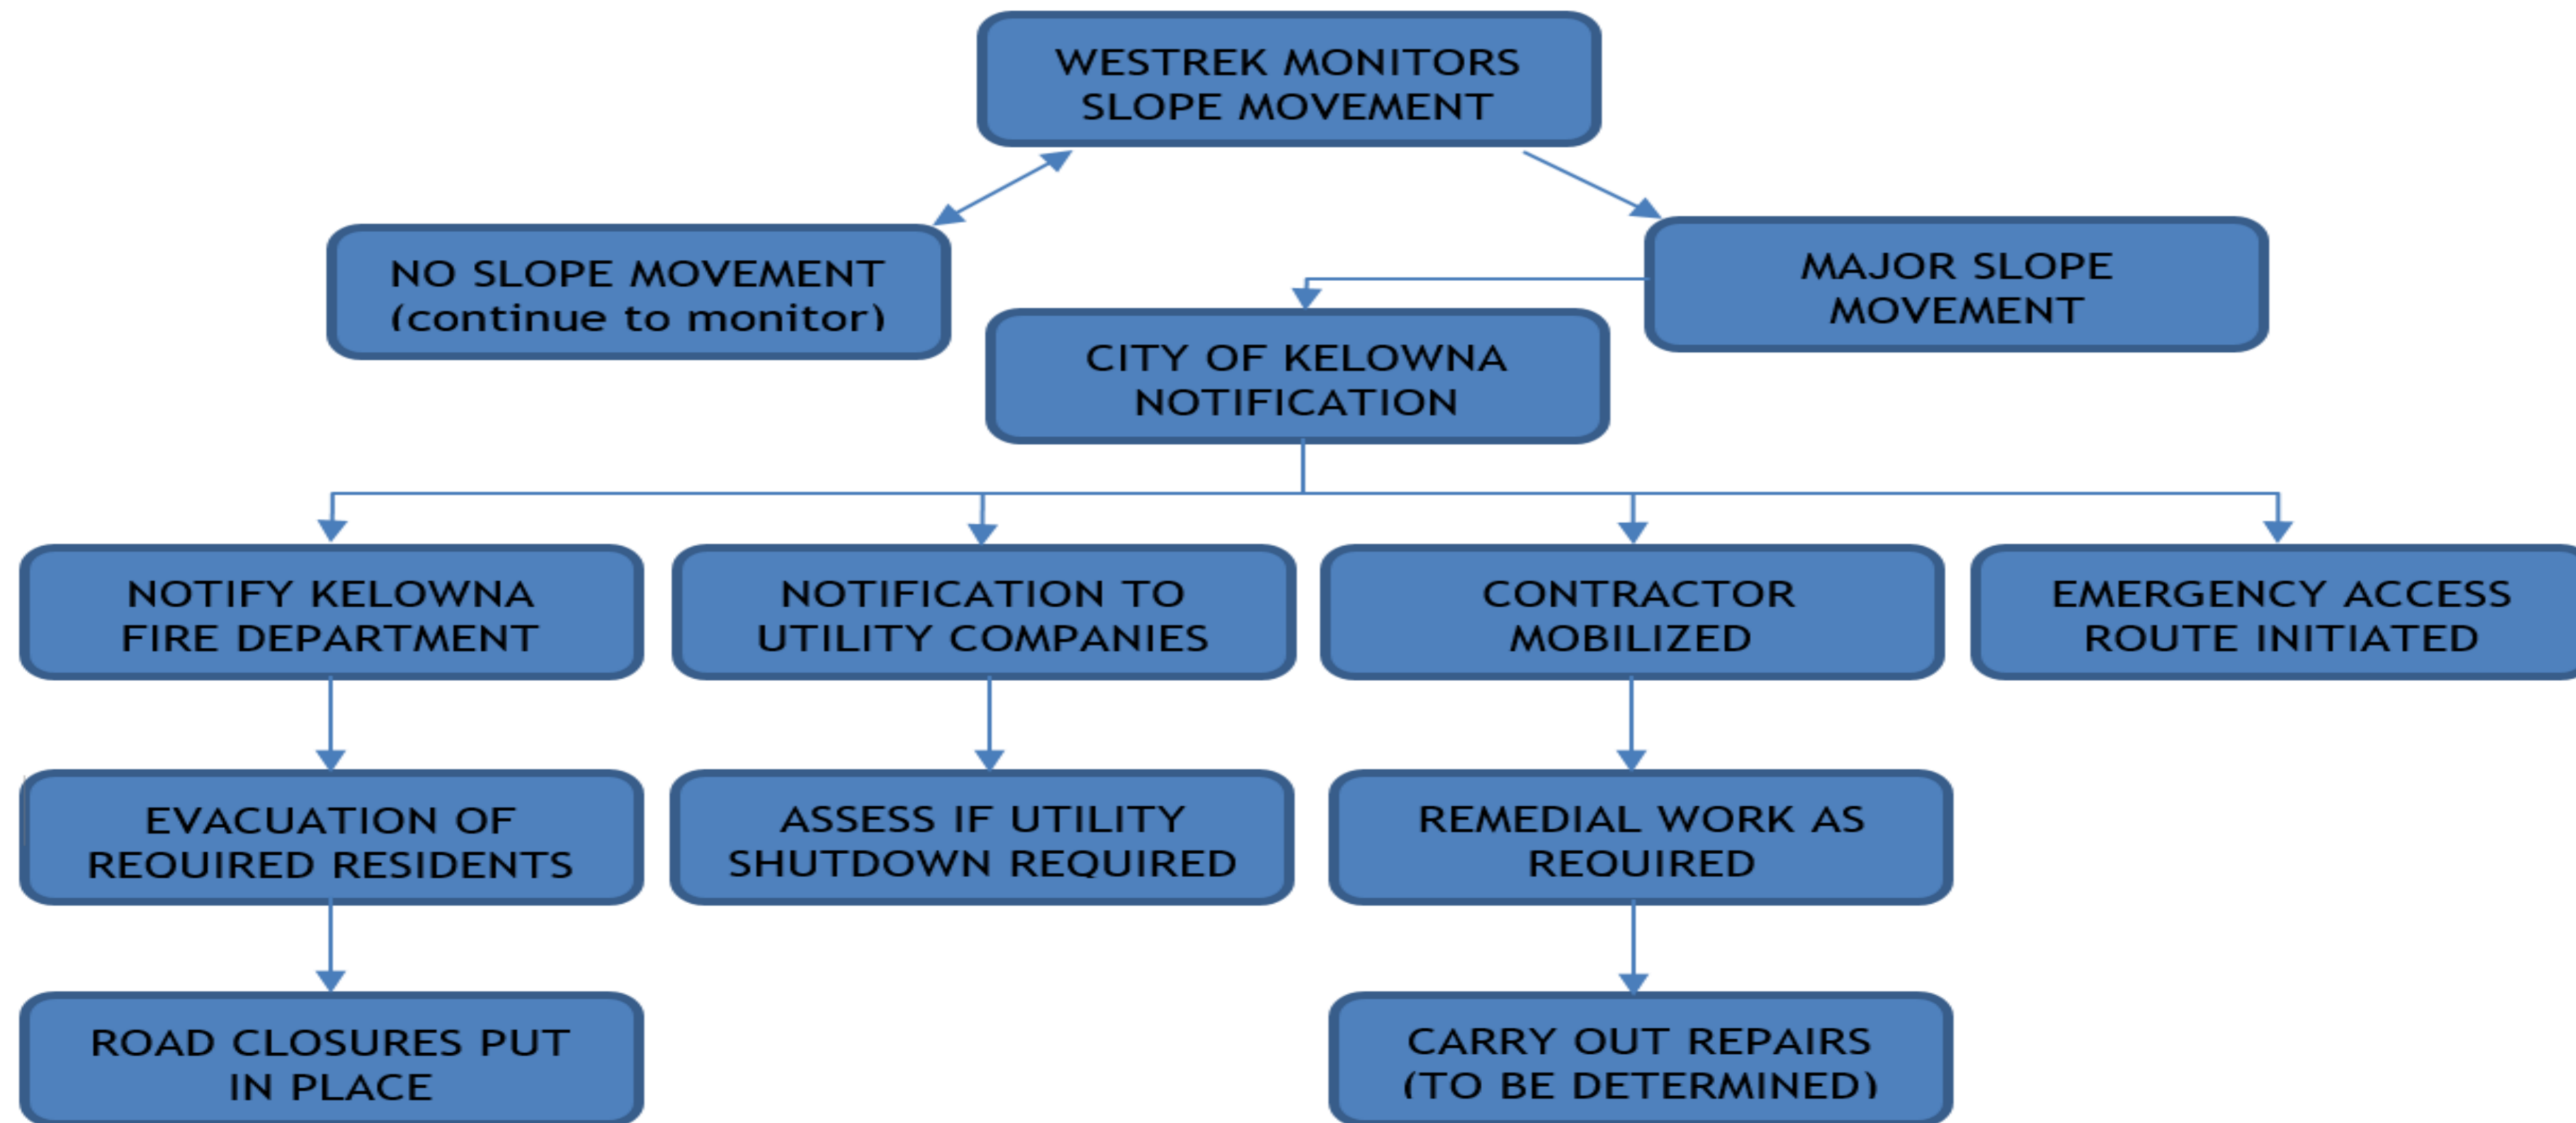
WESTREK MONITORS SLOPE MOVEMENT

NO SLOPE MOVEMENT (continue to monitor)

MAJOR SLOPE MOVEMENT

CITY OF KELOWNA NOTIFICATION

NOTIFY KELOWNA FIRE DEPARTMENT

NOTIFICATION TO UTILITY COMPANIES

CONTRACTOR MOBILIZED

EMERGENCY ACCESS ROUTE INITIATED

EVACUATION OF REQUIRED RESIDENTS

ASSESS IF UTILITY SHUTDOWN REQUIRED

REMEDIAL WORK AS REQUIRED

ROAD CLOSURES PUT IN PLACE

CARRY OUT REPAIRS (TO BE DETERMINED)